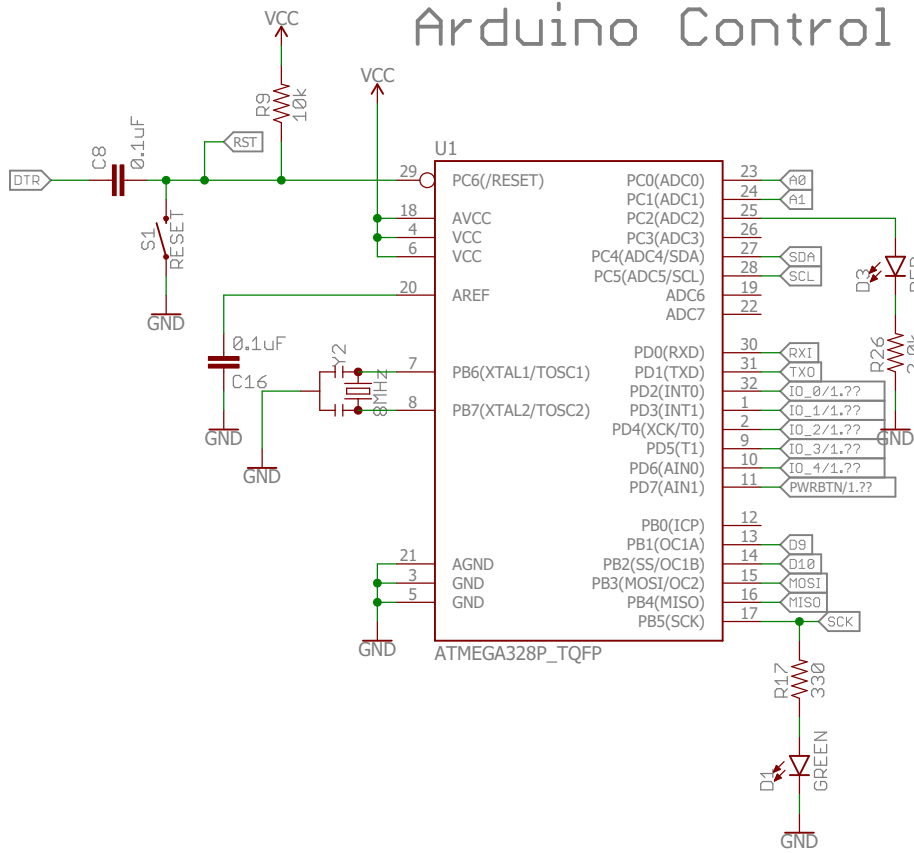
Arduino Control

VCC
R9
10k
VCC
RST
U1
DTR
C8
0.1uF
29 PC6(/RESET)
S1
RESET
GND
18 AVCC
4 VCC
6 VCC
20 AREF
0.1uF
C16
GND
Y2
8MHz
7 PB6(XTAL1/TOSC1)
8 PB7(XTAL2/TOSC2)
GND
21 AGND
3 GND
5 GND
GND
ATMEGA328P_TQFP

PC0(ADC0) 23 A0
PC1(ADC1) 24 A1
PC2(ADC2) 25
PC3(ADC3) 26
PC4(ADC4/SDA) 27 SDA
PC5(ADC5/SCL) 28 SCL
ADC6 19
ADC7 22
PD0(RXD) 30 RXI
PD1(TXD) 31 TXO
PD2(INT0) 32 IO_0/1.??
PD3(INT1) 1 IO_1/1.??
PD4(XCK/T0) 2 IO_2/1.??
PD5(T1) 9 IO_3/1.??
PD6(AIN0) 10 IO_4/1.??
PD7(AIN1) 11 PWRBTN/1.??
PB0(ICP) 12
PB1(OC1A) 13 D9
PB2(SS/OC1B) 14 D10
PB3(MOSI/OC2) 15 MOSI
PB4(MISO) 16 MISO
PB5(SCK) 17 SCK
D3
RED
R26
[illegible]
GND
R17
330
D1
GREEN
GND